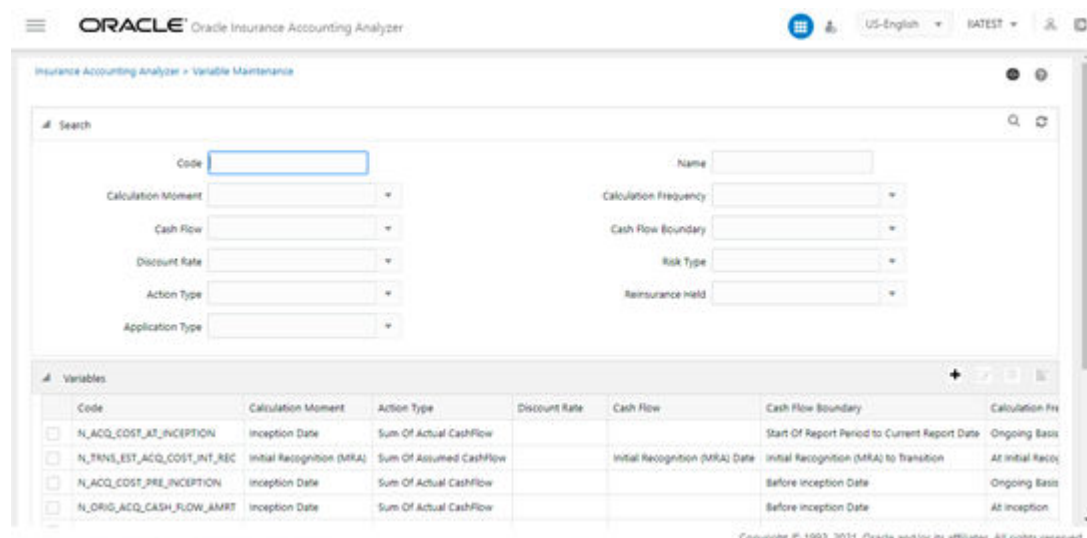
ORACLE Oracle Insurance Accounting Analyzer

US-English IIATEST

Insurance Accounting Analyzer > Variable Maintenance

Search

Code

Name

Calculation Moment

Calculation Frequency

Cash Flow

Cash Flow Boundary

Discount Rate

Risk Type

Action Type

Reinsurance Held

Application Type

Variables

| | Code | Calculation Moment | Action Type | Discount Rate | Cash Flow | Cash Flow Boundary | Calculation Fre |
|---|---|---|---|---|---|---|---|
| | N_ACQ_COST_AT_INCEPTION | Inception Date | Sum Of Actual CashFlow | | | Start Of Report Period to Current Report Date | Ongoing Basis |
| | N_TRNS_EST_ACQ_COST_INT_REC | Initial Recognition (MRA) | Sum Of Assumed CashFlow | | Initial Recognition (MRA) Date | Initial Recognition (MRA) to Transition | At Initial Reco |
| | N_ACQ_COST_PRE_INCEPTION | Inception Date | Sum Of Actual CashFlow | | | Before Inception Date | Ongoing Basis |
| | N_ORIG_ACQ_CASH_FLOW_AMRT | Inception Date | Sum Of Actual CashFlow | | | Before Inception Date | At Inception |

Copyright © 1993, 2021, Oracle and/or its affiliates. All rights reserved.